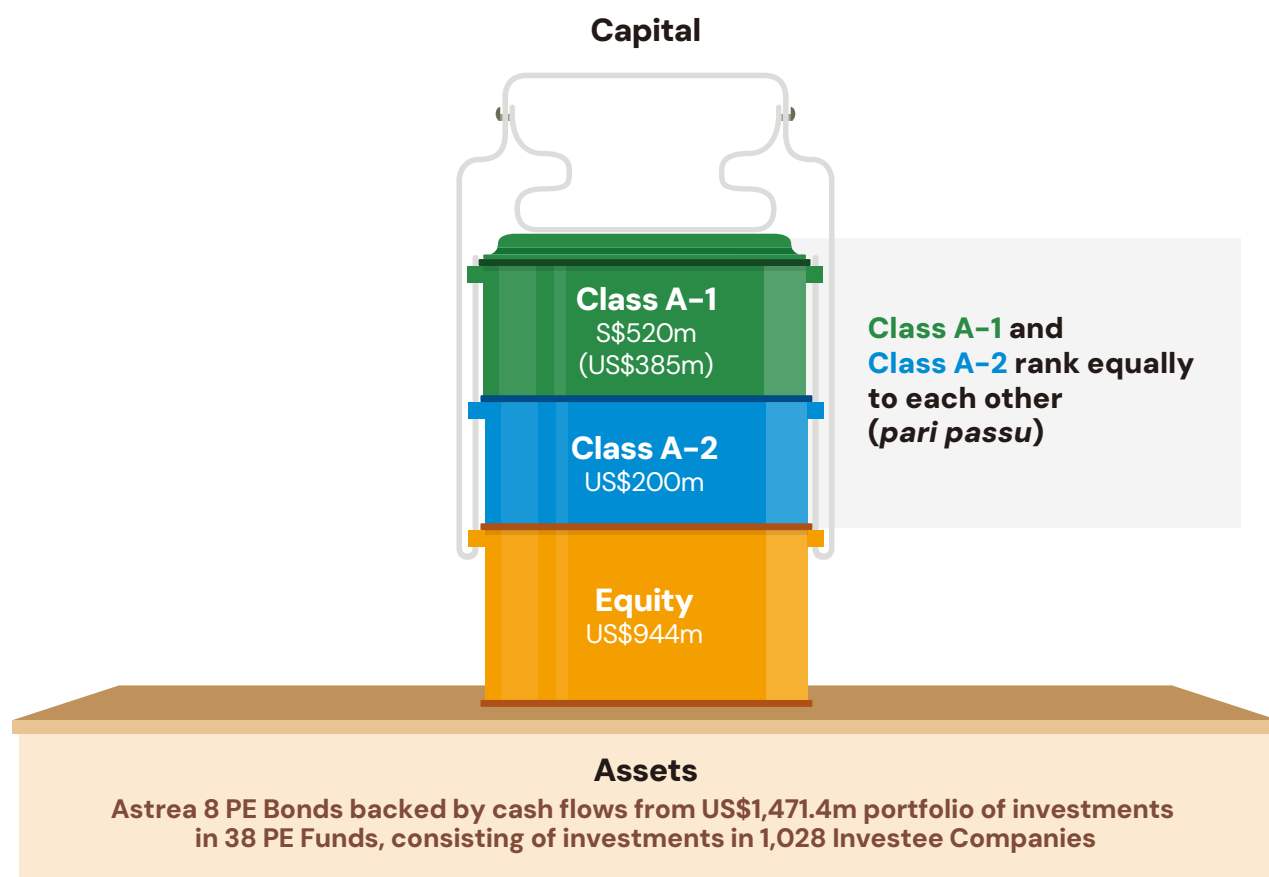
Capital

Class A-1
S$520m
(US$385m)

Class A-2
US$200m

Equity
US$944m

Class A-1 and Class A-2 rank equally to each other (pari passu)

Assets
Astrea 8 PE Bonds backed by cash flows from US$1,471.4m portfolio of investments in 38 PE Funds, consisting of investments in 1,028 Investee Companies